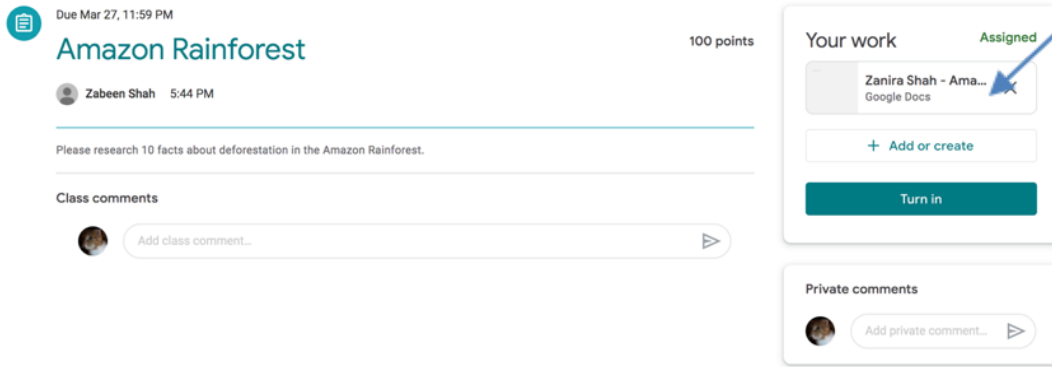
Due Mar 27, 11:59 PM

Amazon Rainforest

100 points

Zabeen Shah 5:44 PM

Please research 10 facts about deforestation in the Amazon Rainforest.

Class comments

Add class comment...

Your work

Assigned

Zanira Shah - Ama...
Google Docs

+ Add or create

Turn in

Private comments

Add private comment...